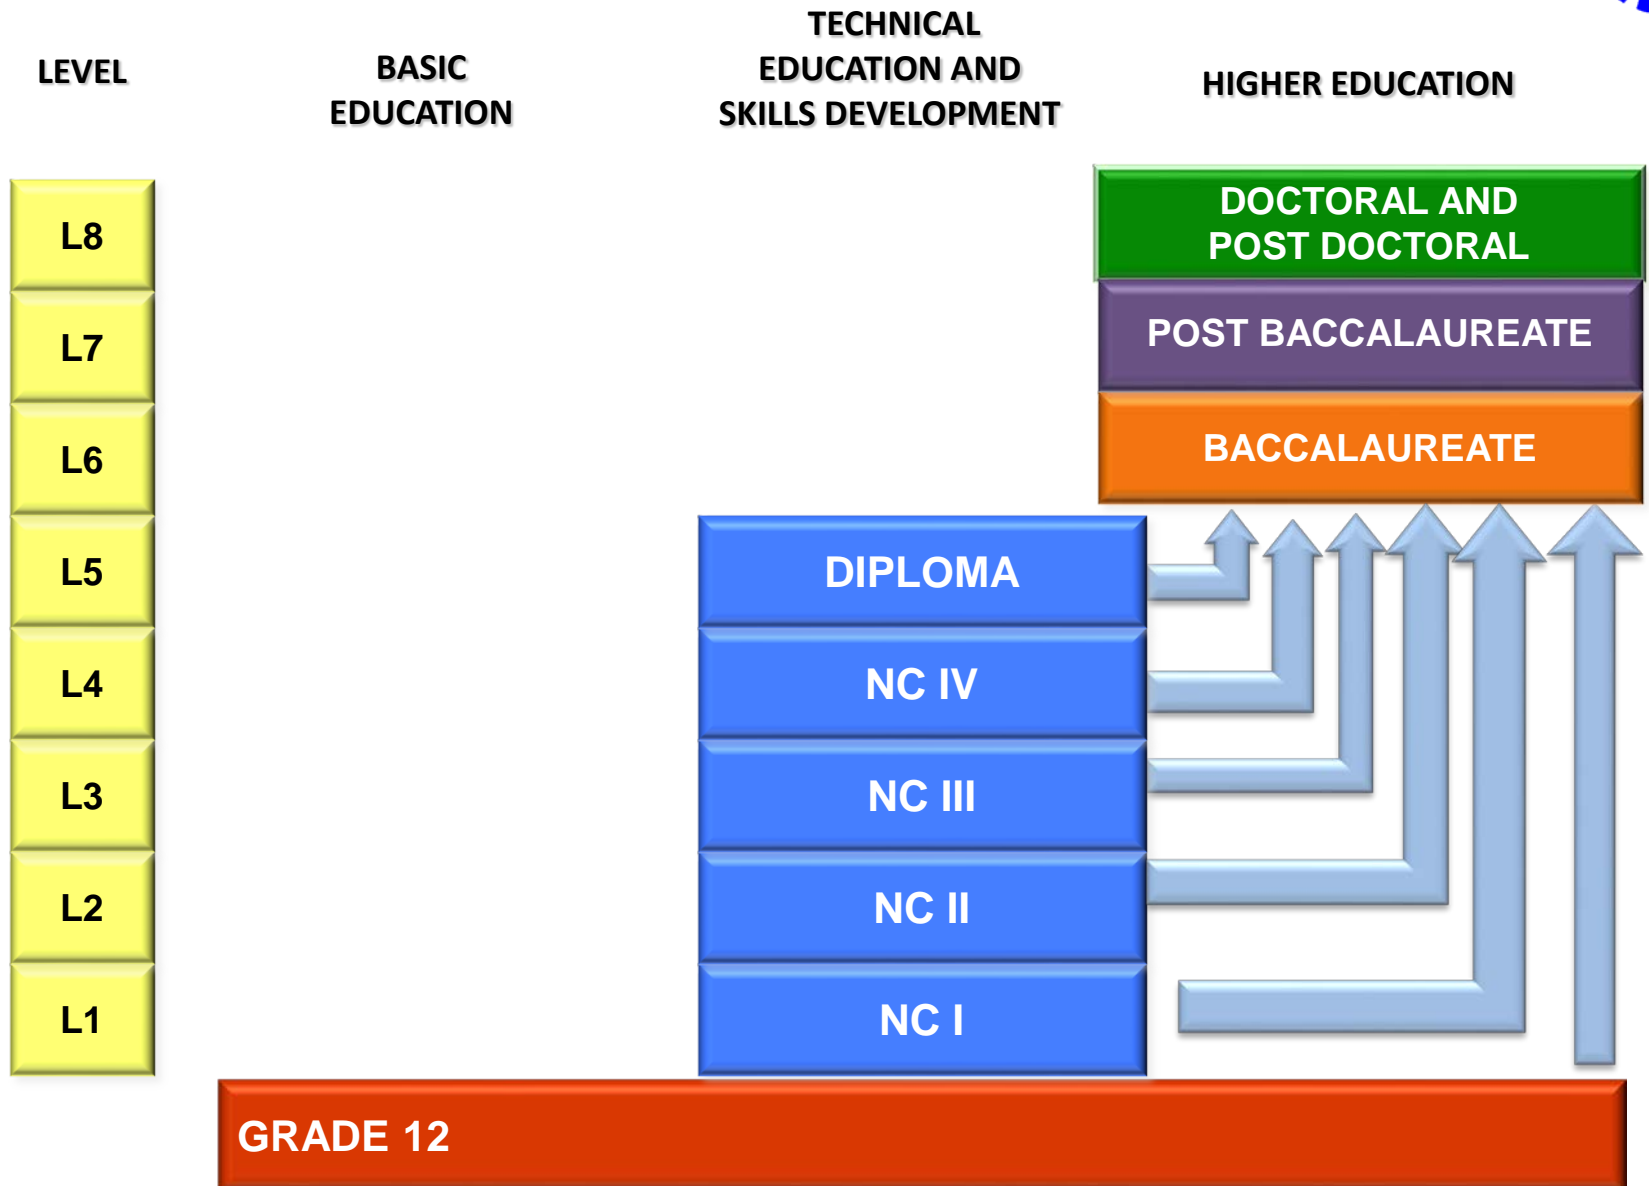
LEVEL

BASIC EDUCATION

TECHNICAL EDUCATION AND SKILLS DEVELOPMENT

HIGHER EDUCATION

L8

L7

L6

L5

L4

L3

L2

L1

DOCTORAL AND POST DOCTORAL

POST BACCALAUREATE

BACCALAUREATE

DIPLOMA

NC IV

NC III

NC II

NC I

GRADE 12